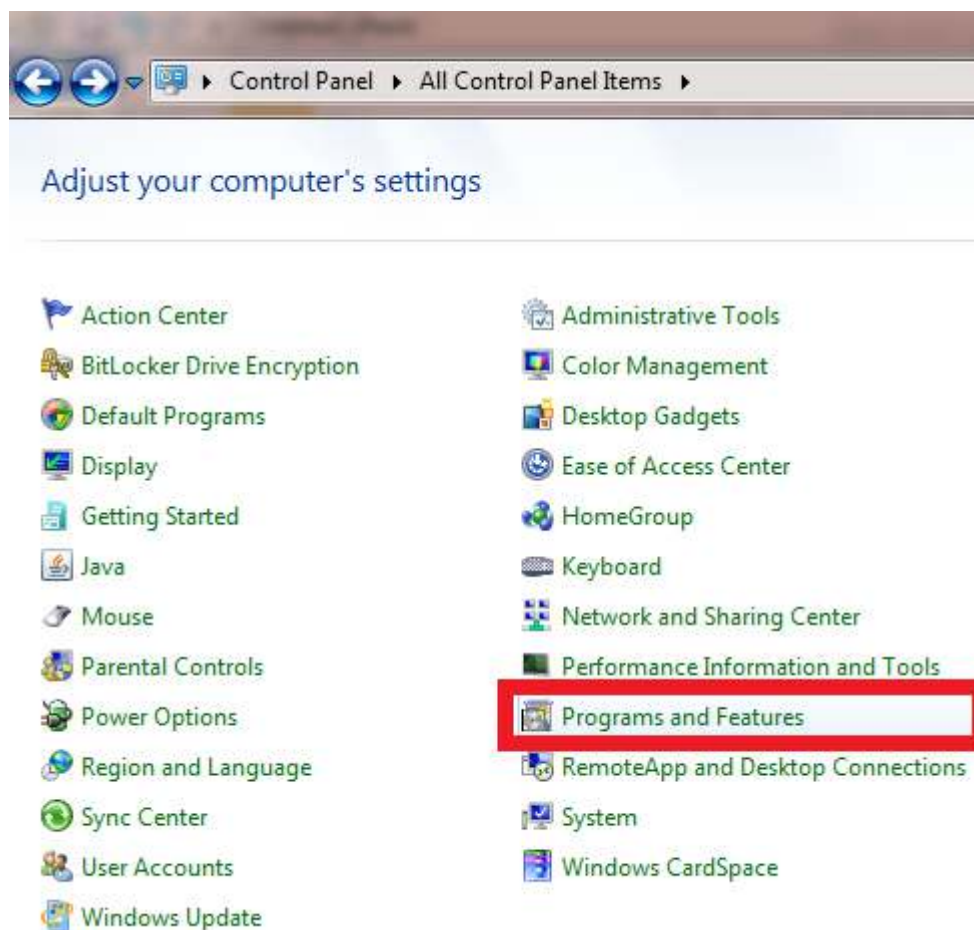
▸ Control Panel ▸ All Control Panel Items ▸

Adjust your computer's settings

Action Center
BitLocker Drive Encryption
Default Programs
Display
Getting Started
Java
Mouse
Parental Controls
Power Options
Region and Language
Sync Center
User Accounts
Windows Update

Administrative Tools
Color Management
Desktop Gadgets
Ease of Access Center
HomeGroup
Keyboard
Network and Sharing Center
Performance Information and Tools
Programs and Features
RemoteApp and Desktop Connections
System
Windows CardSpace